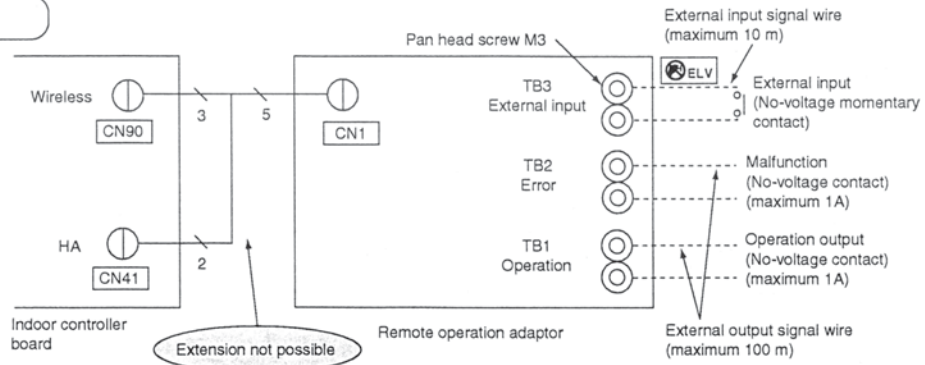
Pan head screw M3

External input signal wire (maximum 10 m)

ELV

Wireless

CN90

3

5

CN1

TB3 External input

External input (No-voltage momentary contact)

TB2 Error

Malfunction (No-voltage contact) (maximum 1A)

HA

CN41

2

TB1 Operation

Operation output (No-voltage contact) (maximum 1A)

Indoor controller board

Extension not possible

Remote operation adaptor

External output signal wire (maximum 100 m)